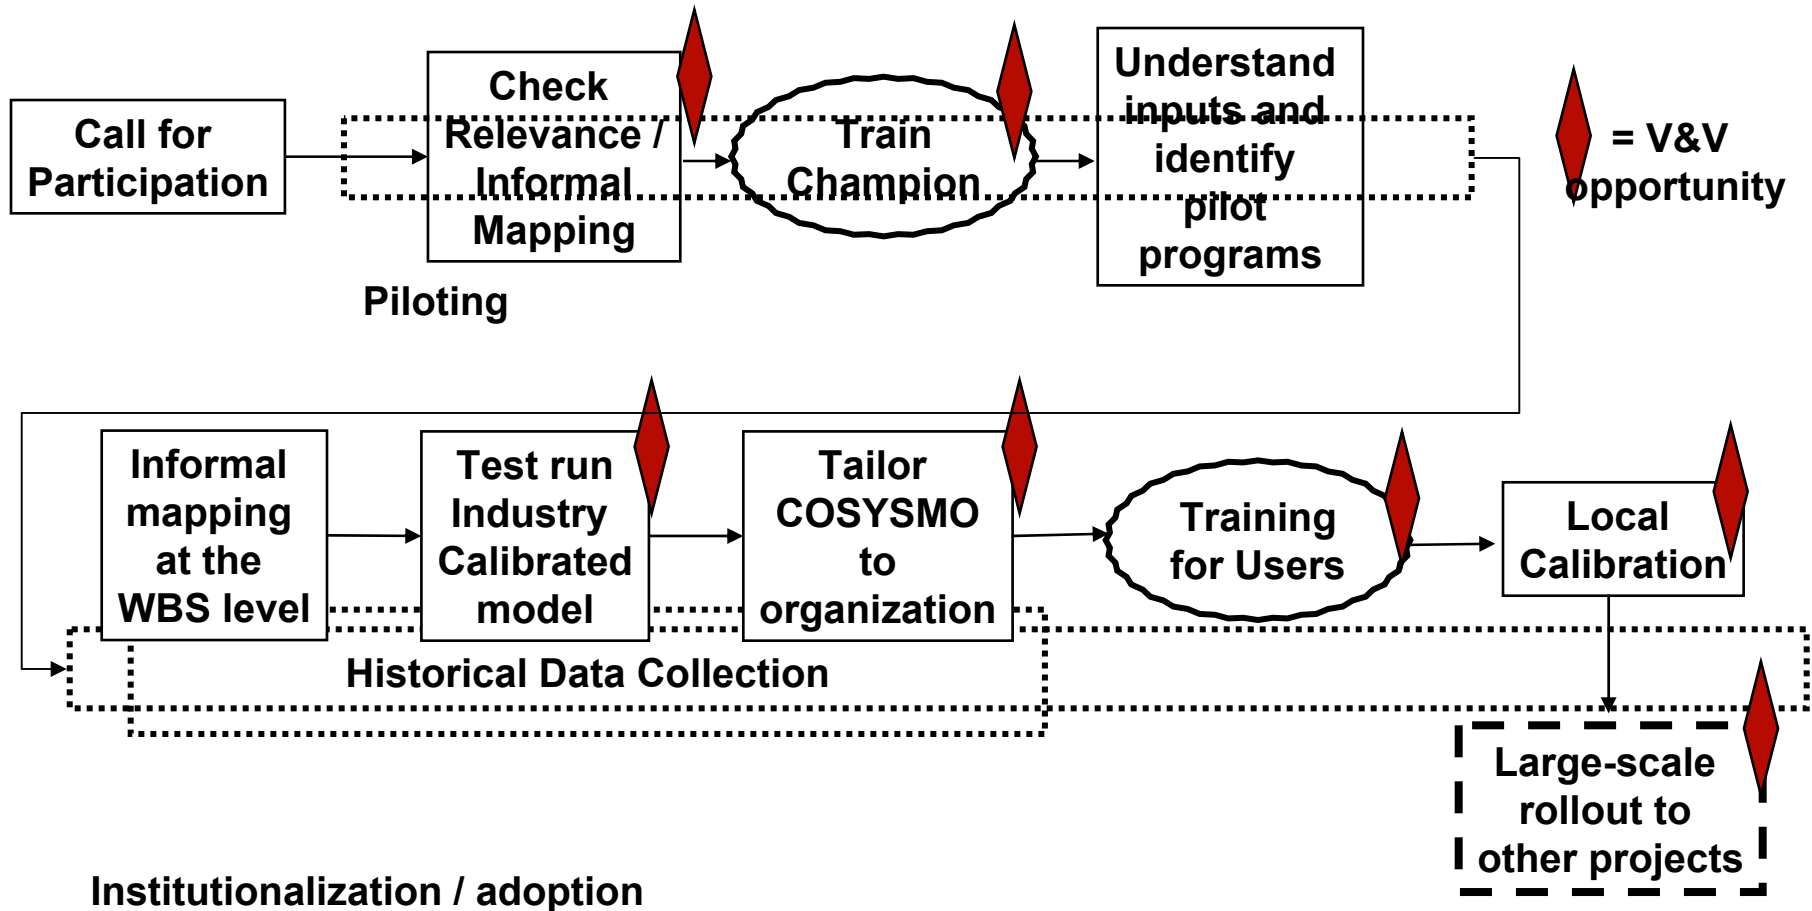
Call for Participation

Check Relevance / Informal Mapping

Train Champion

Understand inputs and identify pilot programs

= V&V opportunity

Piloting

Informal mapping at the WBS level

Test run Industry Calibrated model

Tailor COSYSMO to organization

Training for Users

Local Calibration

Historical Data Collection

Large-scale rollout to other projects

Institutionalization / adoption